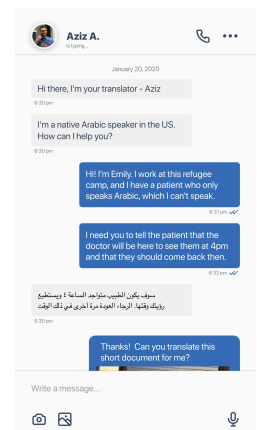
Aziz A.
is typing...

January 20, 2020

Hi there, I'm your translator - Aziz
6:30 pm

I'm a native Arabic speaker in the US. How can I help you?
6:30 pm

Hi! I'm Emily. I work at this refugee camp, and I have a patient who only speaks Arabic, which I can't speak.
6:31 pm

I need you to tell the patient that the doctor will be here to see them at 4pm and that they should come back then.
6:32 pm

سوف يكون الطبيب متواجد الساعة ٤ ويستطيع رؤيتك وقتها. الرجاء العودة مرة أخرى في ذلك الوقت
6:32 pm

Thanks! Can you translate this short document for me?

Write a message...